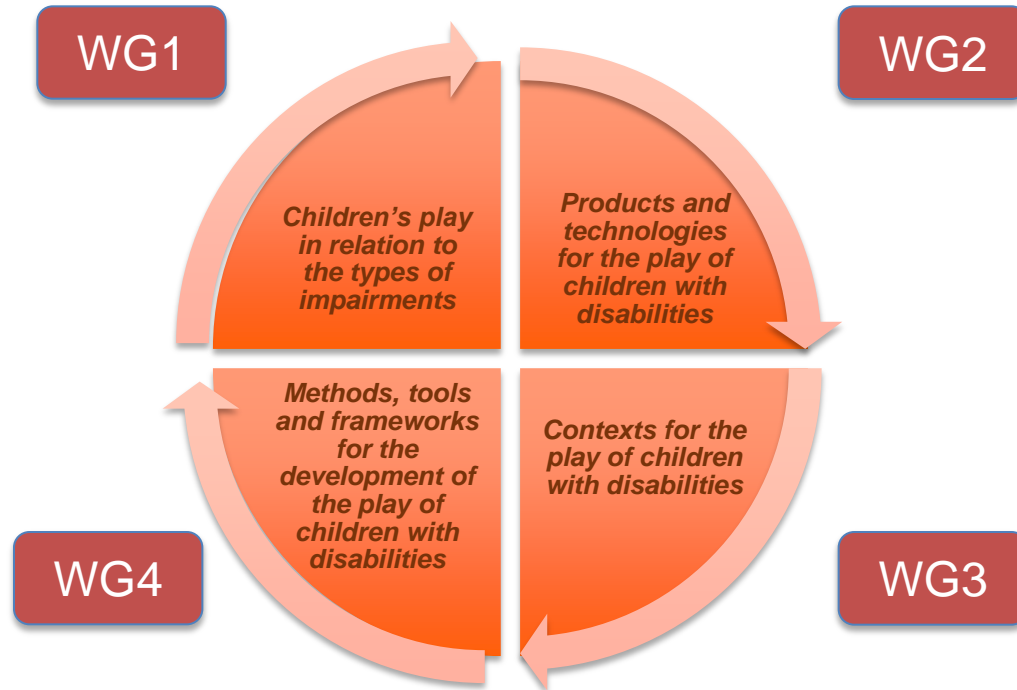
WG1

WG2

Children's play in relation to the types of impairments

Products and technologies for the play of children with disabilities

Methods, tools and frameworks for the development of the play of children with disabilities

Contexts for the play of children with disabilities

WG4

WG3